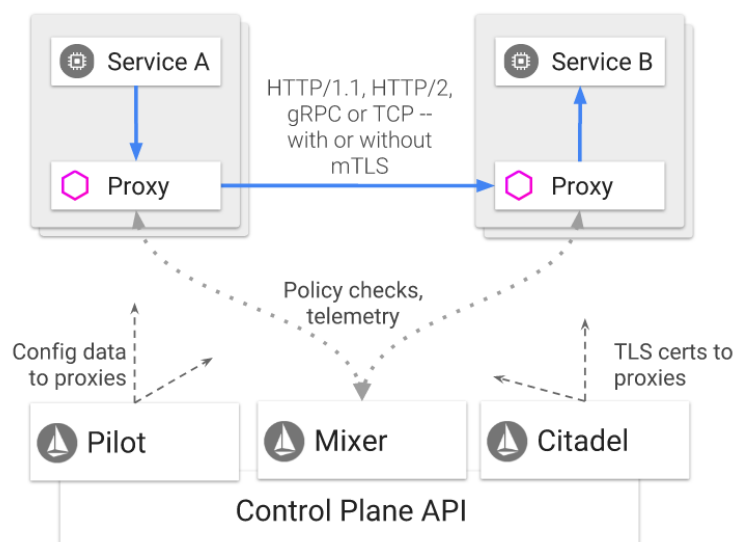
Service A

Proxy

HTTP/1.1, HTTP/2, gRPC or TCP -- with or without mTLS

Service B

Proxy

Policy checks, telemetry

Config data to proxies

TLS certs to proxies

Pilot

Mixer

Citadel

Control Plane API